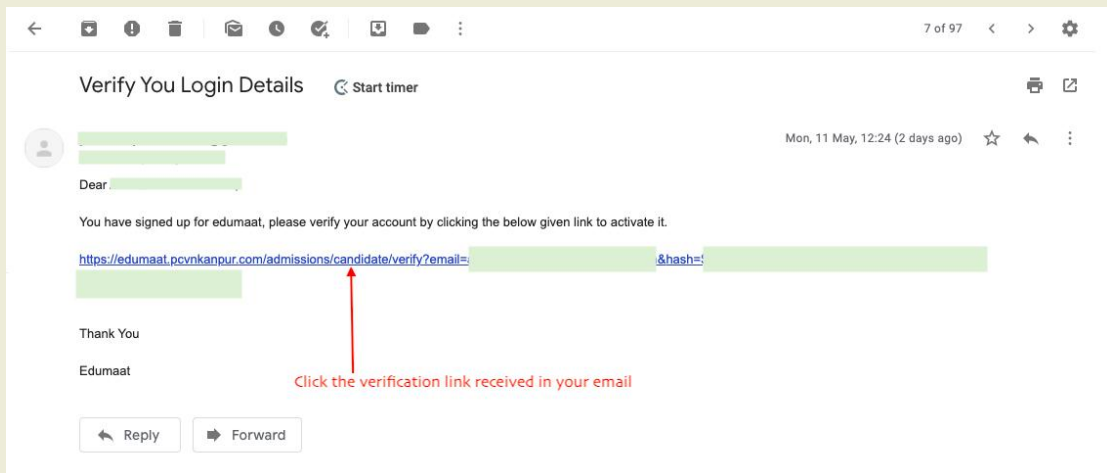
7 of 97

Verify You Login Details

Start timer

Mon, 11 May, 12:24 (2 days ago)

Dear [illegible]

You have signed up for edumaat, please verify your account by clicking the below given link to activate it.

https://edumaat.pcvnkanpur.com/admissions/candidate/verify?email=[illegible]&hash=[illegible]

Thank You

Edumaat

Click the verification link received in your email

Reply

Forward